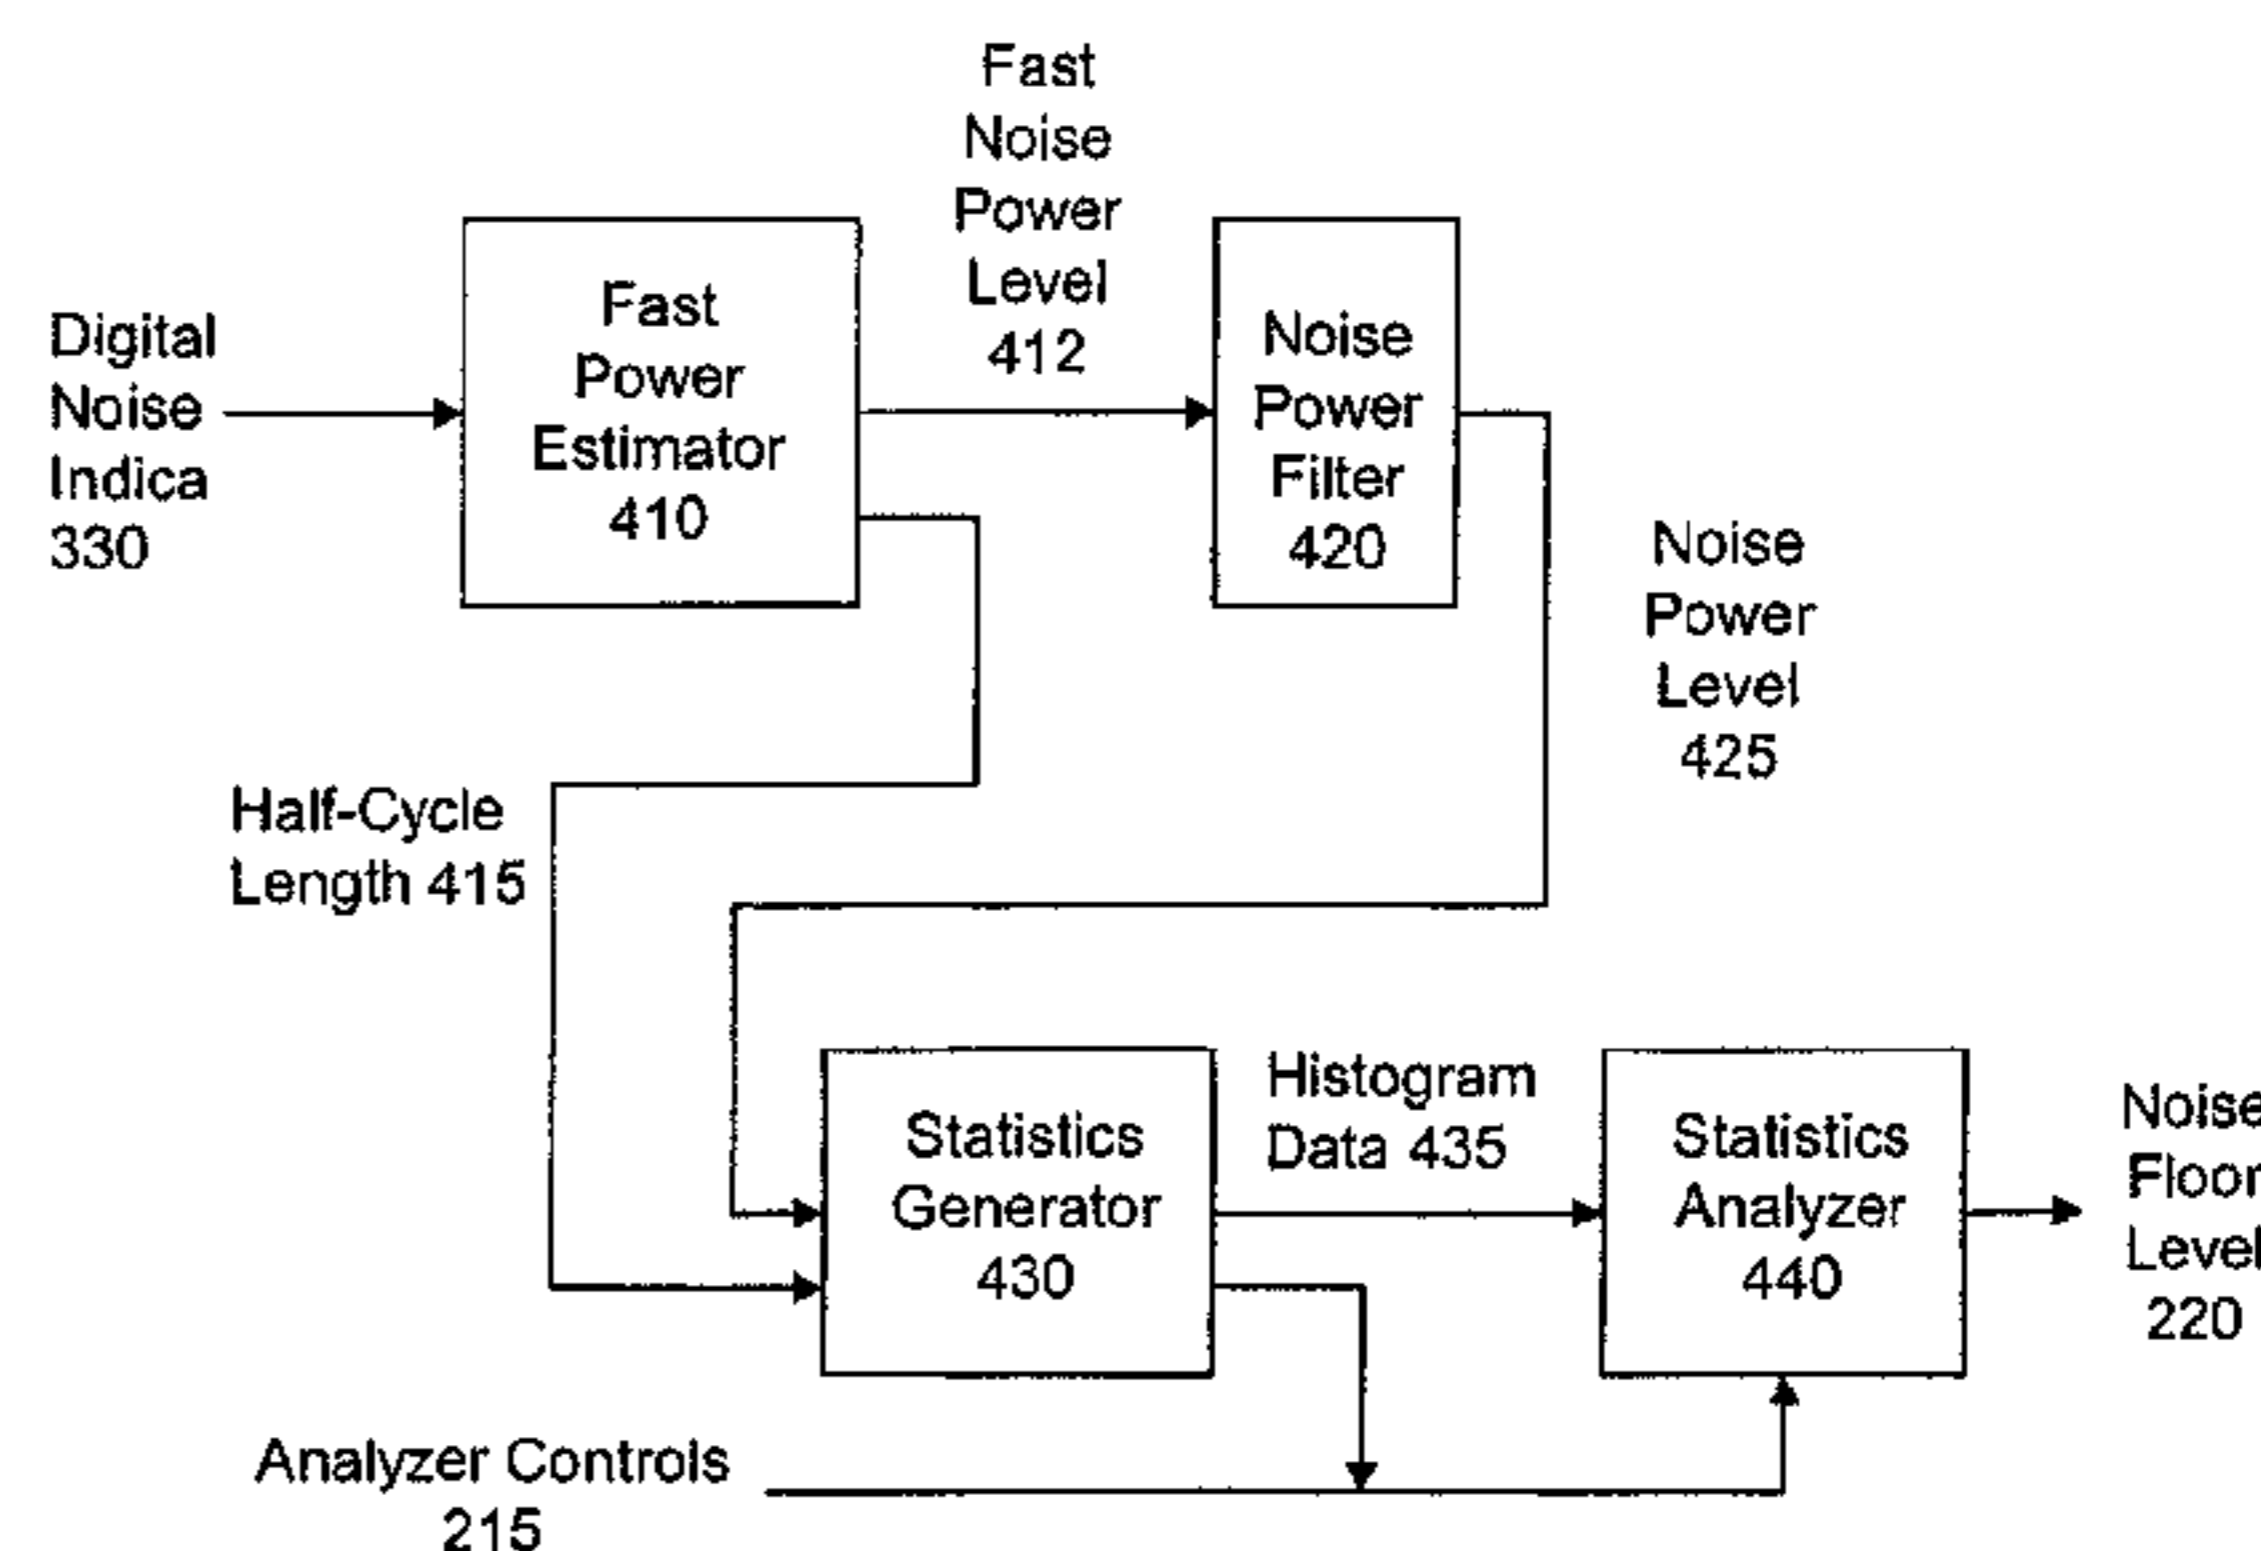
Fast Noise Power Level 412

Digital Noise Indica 330

Fast Power Estimator 410

Noise Power Filter 420

Noise Power Level 425

Half-Cycle Length 415

Statistics Generator 430

Histogram Data 435

Statistics Analyzer 440

Noise Floor Level 220

Analyzer Controls 215